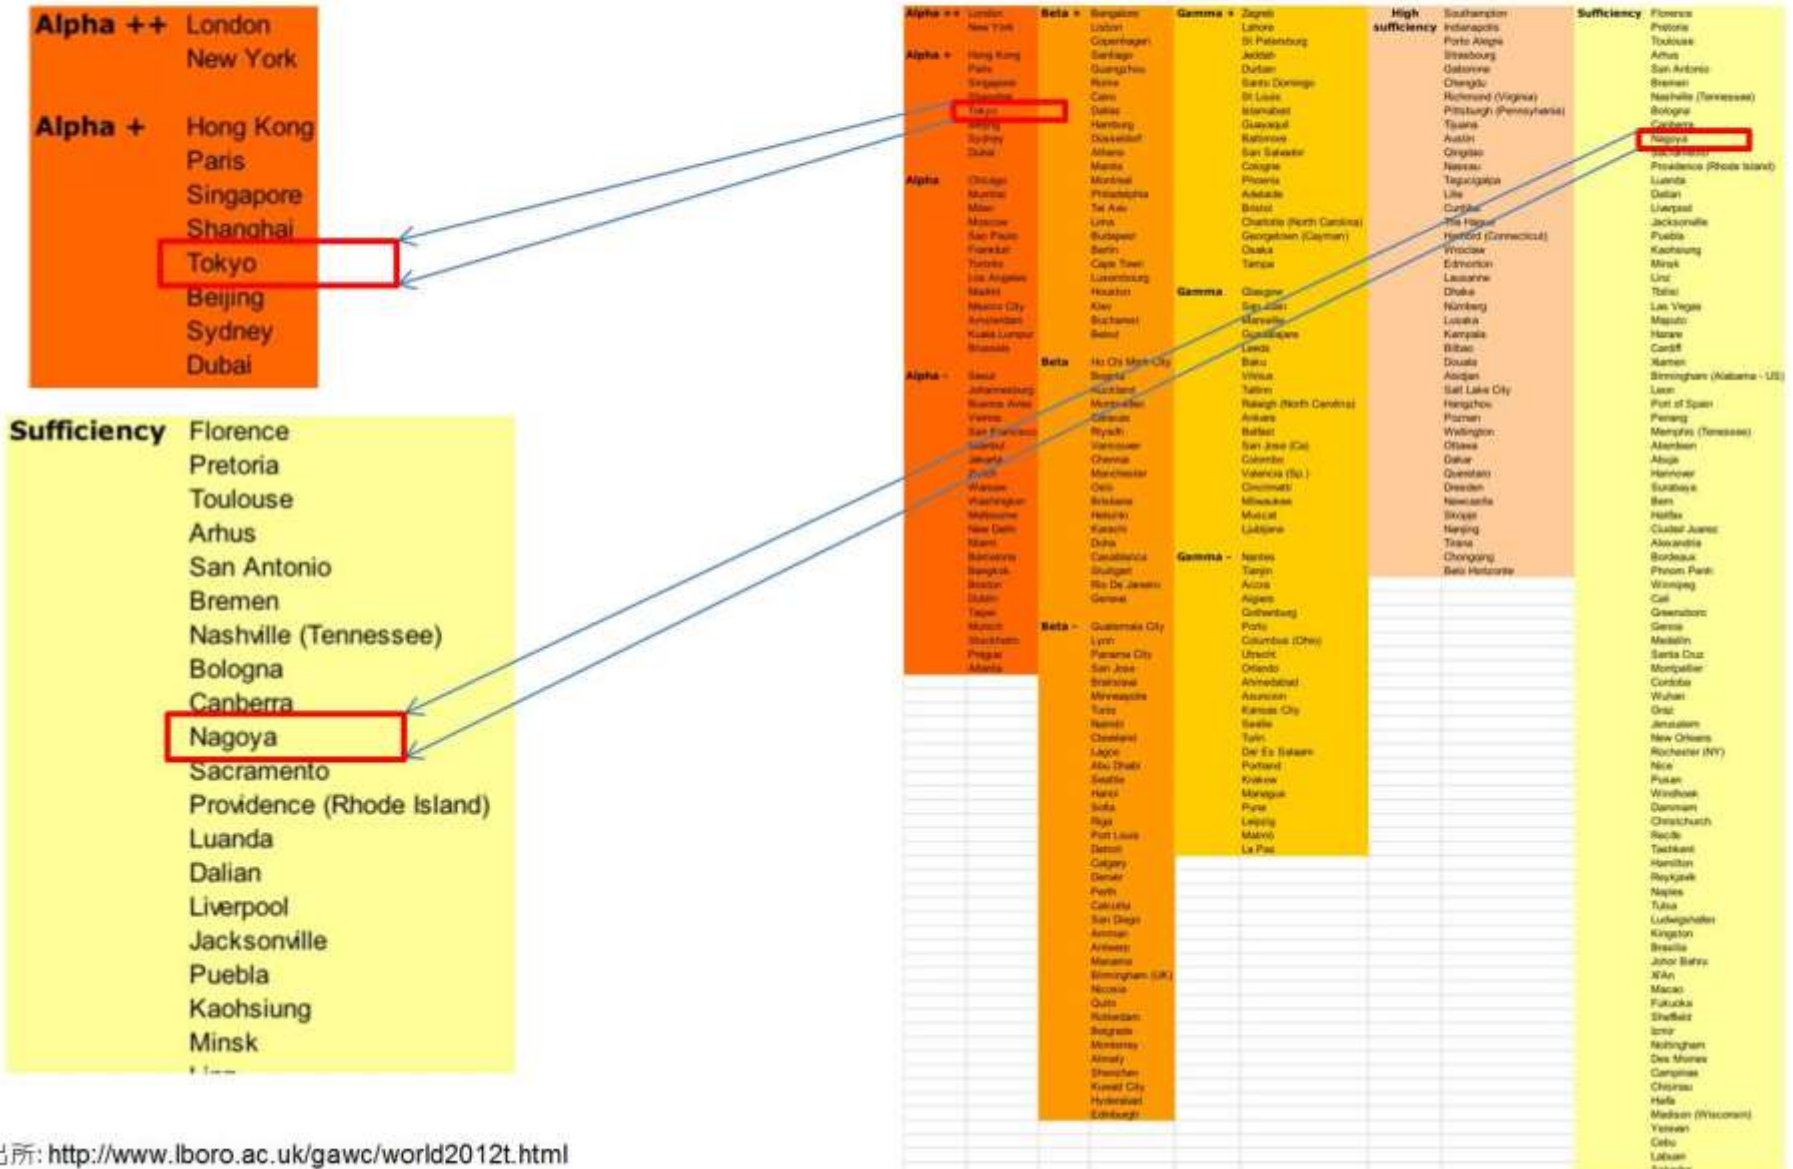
Alpha ++ London
New York

Alpha + Hong Kong
Paris
Singapore
Shanghai
Tokyo
Beijing
Sydney
Dubai

Sufficiency Florence
Pretoria
Toulouse
Arhus
San Antonio
Bremen
Nashville (Tennessee)
Bologna
Canberra
Nagoya
Sacramento
Providence (Rhode Island)
Luanda
Dalian
Liverpool
Jacksonville
Puebla
Kaohsiung
Minsk
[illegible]

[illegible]所: http://www.lboro.ac.uk/gawc/world2012t.html

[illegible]